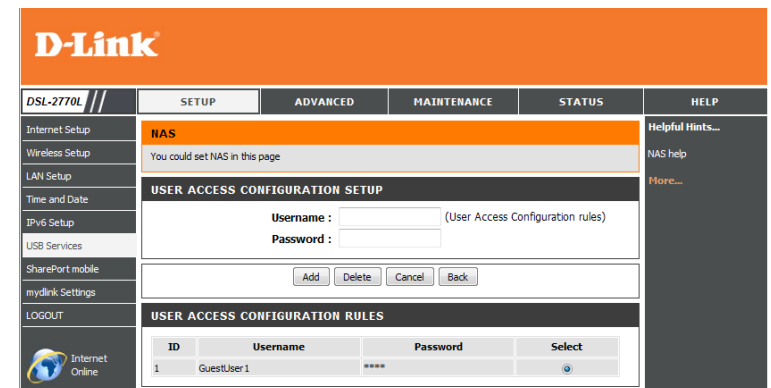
D-Link

DSL-2770L

SETUP | ADVANCED | MAINTENANCE | STATUS | HELP

Internet Setup
Wireless Setup
LAN Setup
Time and Date
IPv6 Setup
USB Services
SharePort mobile
mydlink Settings
LOGOUT

Internet Online

NAS
You could set NAS in this page

USER ACCESS CONFIGURATION SETUP
Username : (User Access Configuration rules)
Password :

Add Delete Cancel Back

USER ACCESS CONFIGURATION RULES

| ID | Username | Password | Select |
|---|---|---|---|
| 1 | GuestUser1 | **** | |

Helpful Hints...
NAS help
More...